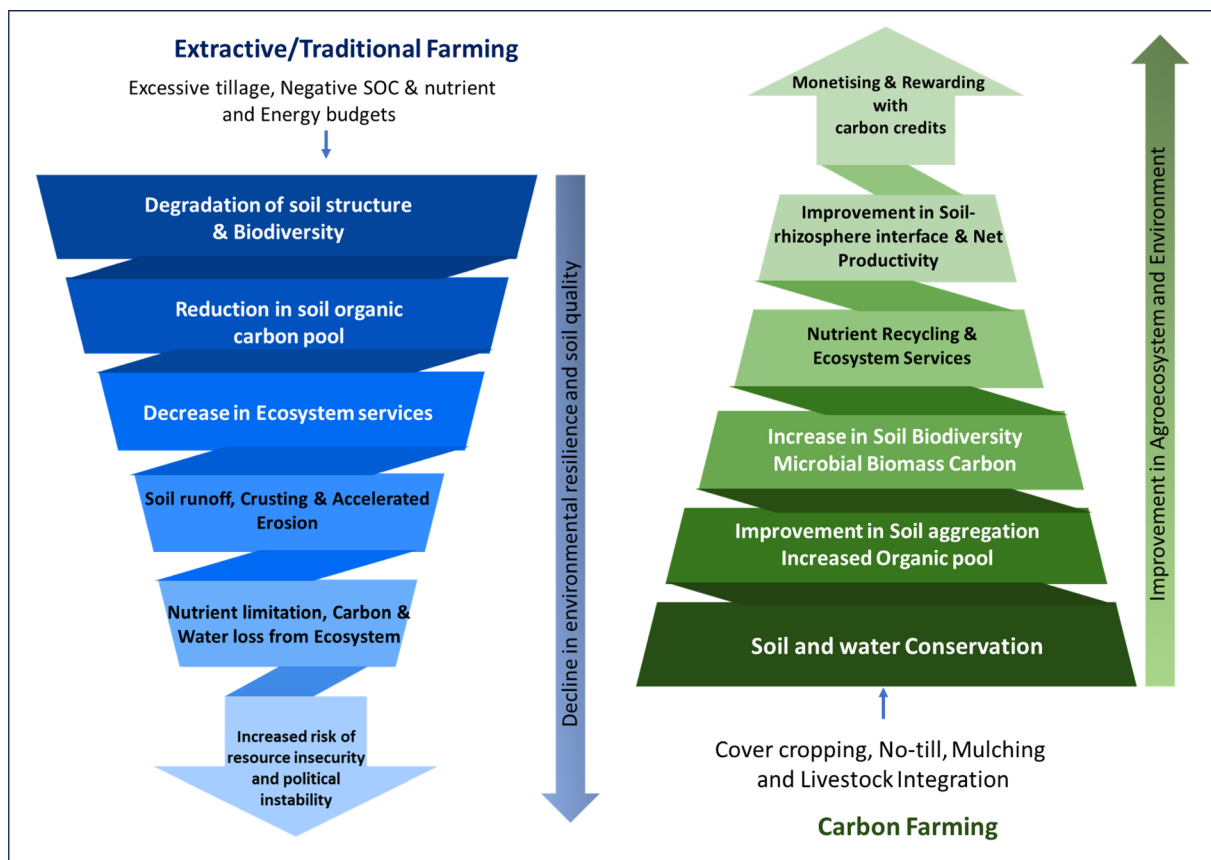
Extractive/Traditional Farming

Excessive tillage, Negative SOC & nutrient and Energy budgets

Degradation of soil structure & Biodiversity

Reduction in soil organic carbon pool

Decrease in Ecosystem services

Soil runoff, Crusting & Accelerated Erosion

Nutrient limitation, Carbon & Water loss from Ecosystem

Increased risk of resource insecurity and political instability

Decline in environmental resilience and soil quality

Monetising & Rewarding with carbon credits

Improvement in Soil-rhizosphere interface & Net Productivity

Nutrient Recycling & Ecosystem Services

Increase in Soil Biodiversity Microbial Biomass Carbon

Improvement in Soil aggregation Increased Organic pool

Soil and water Conservation

Improvement in Agroecosystem and Environment

Cover cropping, No-till, Mulching and Livestock Integration

Carbon Farming